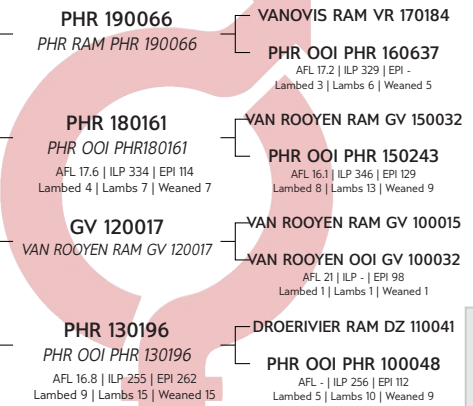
PHR 190066
PHR RAM PHR 190066

VANOVIS RAM VR 170184

PHR OOI PHR 160637
AFL 17.2 | ILP 329 | EPI -
Lambed 3 | Lambs 6 | Weaned 5

PHR 180161
PHR OOI PHR180161
AFL 17.6 | ILP 334 | EPI 114
Lambed 4 | Lambs 7 | Weaned 7

VAN ROOYEN RAM GV 150032

PHR OOI PHR 150243
AFL 16.1 | ILP 346 | EPI 129
Lambed 8 | Lambs 13 | Weaned 9

GV 120017
VAN ROOYEN RAM GV 120017

VAN ROOYEN RAM GV 100015

VAN ROOYEN OOI GV 100032
AFL 21 | ILP - | EPI 98
Lambed 1 | Lambs 1 | Weaned 1

PHR 130196
PHR OOI PHR 130196
AFL 16.8 | ILP 255 | EPI 262
Lambed 9 | Lambs 15 | Weaned 15

DROERIVIER RAM DZ 110041

PHR OOI PHR 100048
AFL - | ILP 256 | EPI 112
Lambed 5 | Lambs 10 | Weaned 9